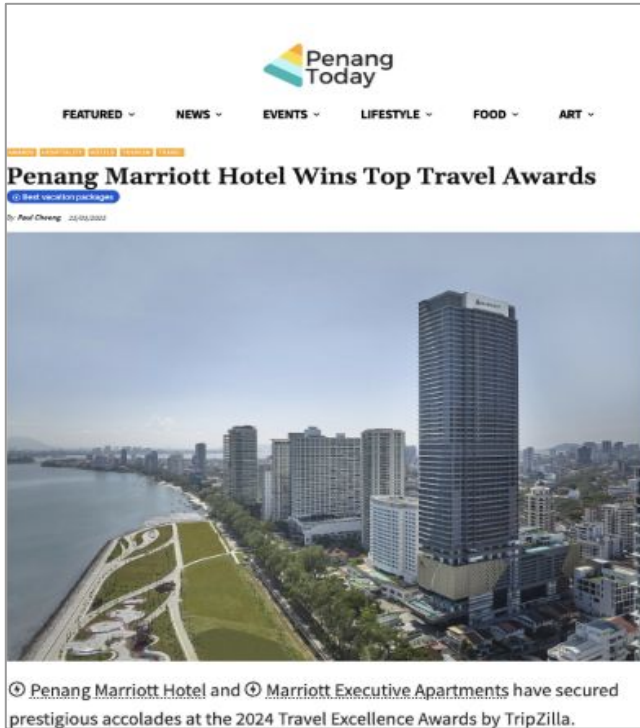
Penang Today

FEATURED ⌄ NEWS ⌄ EVENTS ⌄ LIFESTYLE ⌄ FOOD ⌄ ART ⌄

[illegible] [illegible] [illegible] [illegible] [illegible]

Penang Marriott Hotel Wins Top Travel Awards

Best vacation packages

By Paul Cheong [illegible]

Penang Marriott Hotel and Marriott Executive Apartments have secured prestigious accolades at the 2024 Travel Excellence Awards by TripZilla.